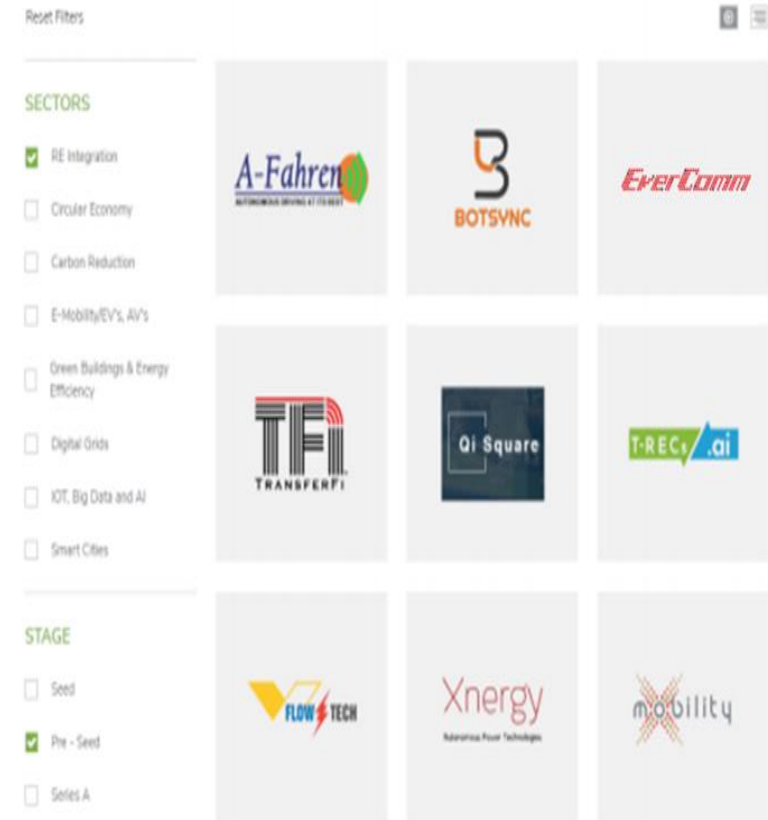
Reset Filters

SECTORS

RE Integration

Circular Economy

Carbon Reduction

E-Mobility/EV's, AV's

Green Buildings & Energy Efficiency

Digital Grids

IOT, Big Data and AI

Smart Cities

STAGE

Seed

Pre - Seed

Series A

A-Fahren

AUTONOMOUS DRIVING AT ITS BEST

BOTSYNC

EverComm

TRANSFERFI

Qi Square

T-RECs .ai

FLOW TECH

Xnergy

Autonomous Power Technologies

mobility